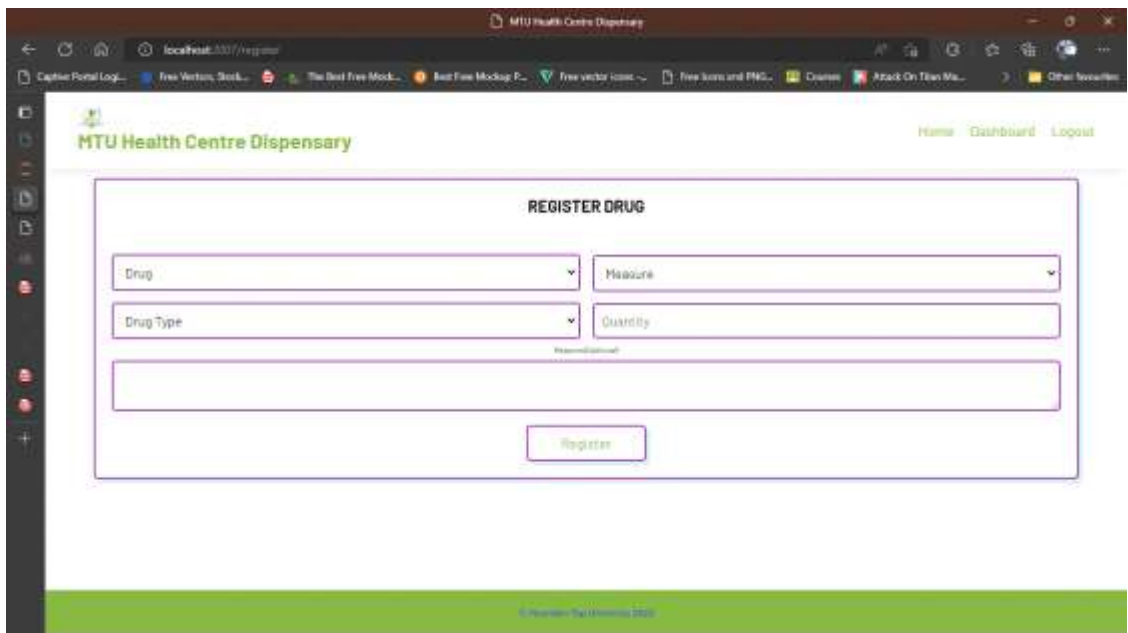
MTU Health Centre Dispensary

localhost:3007/register

Captive Portal Logi... Free Vectors, Stock... The Best Free Mock... Best Free Mockup P... Free vector icons -... Free Icons and PNG... Courses Attack On Titan Ma... Other favourites

MTU Health Centre Dispensary

Home Dashboard Logout

REGISTER DRUG

Drug

Measure

Drug Type

Quantity

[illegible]

Register

© Mountain Top University 2022